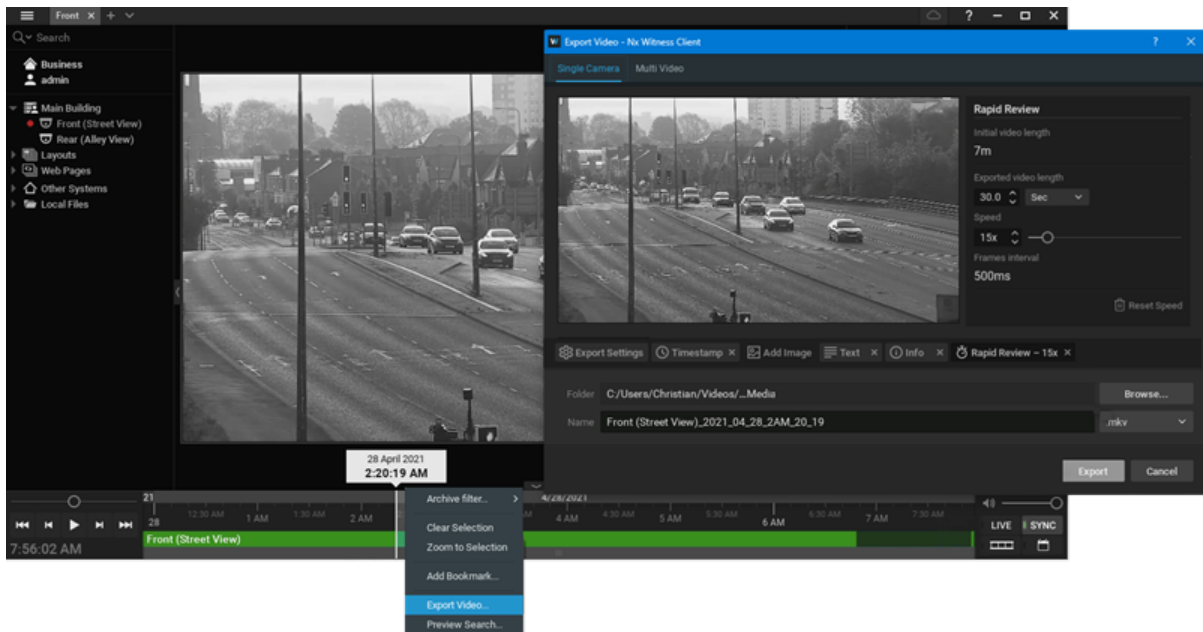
Front

Search

Business
admin

Main Building
Front (Street View)
Rear (Alley View)
Layouts
Web Pages
Other Systems
Local Files

28 April 2021
2:20:19 AM

Export Video - Nx Witness Client

Single Camera Multi Video

Rapid Review
Initial video length
7m
Exported video length
30.0 Sec
Speed
15x
Frames interval
500ms
Reset Speed

Export Settings Timestamp Add Image Text Info Rapid Review – 15x

Folder C:/Users/Christian/Videos/...Media Browse...
Name Front (Street View)_2021_04_28_2AM_20_19 .mkv

Export Cancel

21
28
12:30 AM 1 AM 1:30 AM 2 AM
4/28/2021
4 AM 4:30 AM 5 AM 5:30 AM 6 AM 6:30 AM 7 AM 7:30 AM
7:56:02 AM
Front (Street View)

LIVE SYNC

Archive filter...
Clear Selection
Zoom to Selection
Add Bookmark...
Export Video...
Preview Search...